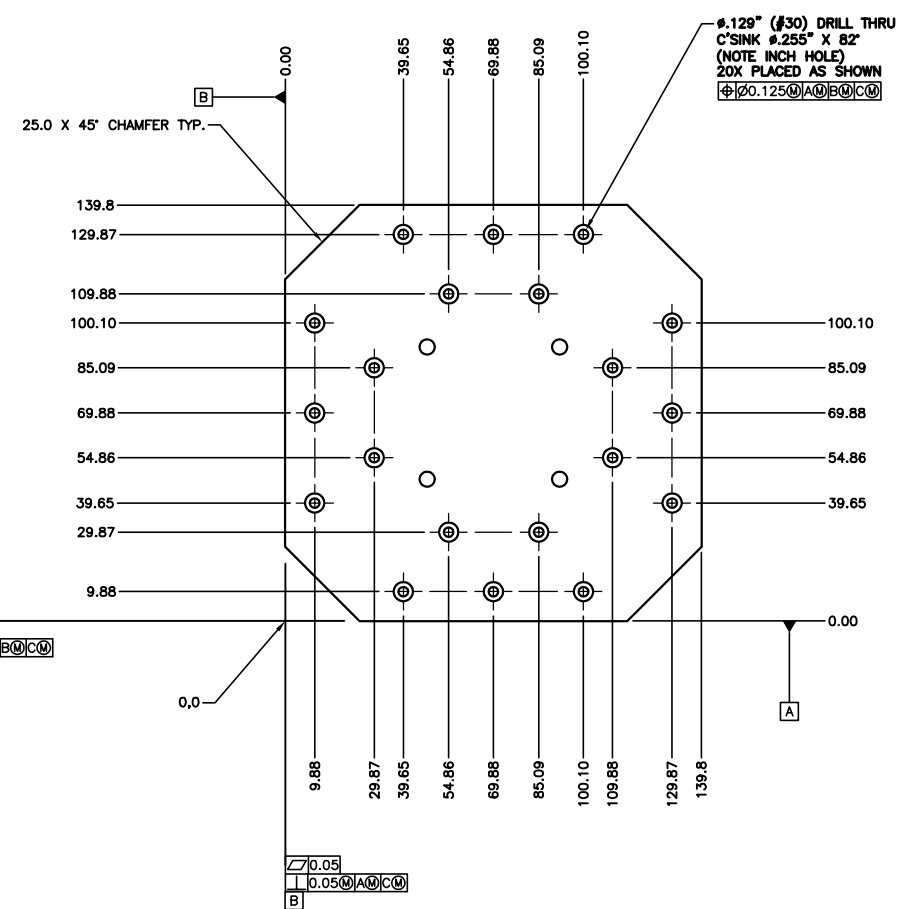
ø.129" (#30) DRILL THRU
C'SINK ø.255" X 82°
(NOTE INCH HOLE)
20X PLACED AS SHOWN
| ⌖ | Ø0.125Ⓜ | AⓂ | BⓂ | CⓂ |

B
0.00
39.65
54.86
69.88
85.09
100.10

25.0 X 45° CHAMFER TYP.

139.8
129.87
109.88
100.10
85.09
69.88
54.86
39.65
29.87
9.88

100.10
85.09
69.88
54.86
39.65

0.00

BⓂCⓂ

0,0

A

9.88
29.87
39.65
54.86
69.88
85.09
100.10
109.88
129.87
139.8

⏥ 0.05
⊥ 0.05Ⓜ AⓂ CⓂ
B